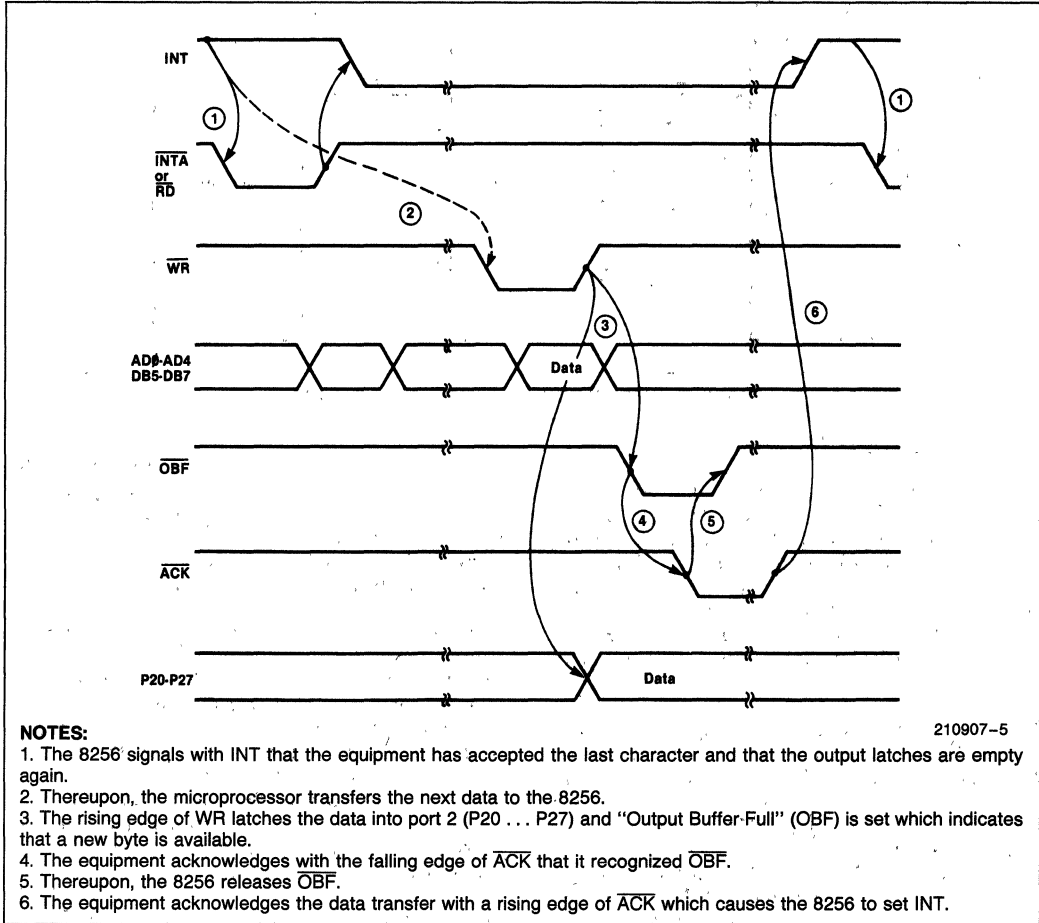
INT

①

①

$\overline{INTA}$ or $\overline{RD}$

②

$\overline{WR}$

③

⑥

ADØ-AD4 DB5-DB7

Data

$\overline{OBF}$

④

⑤

$\overline{ACK}$

P20-P27

Data

NOTES:

210907-5

1. The 8256 signals with INT that the equipment has accepted the last character and that the output latches are empty again.

2. Thereupon, the microprocessor transfers the next data to the 8256.

3. The rising edge of WR latches the data into port 2 (P20 . . . P27) and "Output Buffer Full" (OBF) is set which indicates that a new byte is available.

4. The equipment acknowledges with the falling edge of $\overline{ACK}$ that it recognized $\overline{OBF}$.

5. Thereupon, the 8256 releases $\overline{OBF}$.

6. The equipment acknowledges the data transfer with a rising edge of $\overline{ACK}$ which causes the 8256 to set INT.